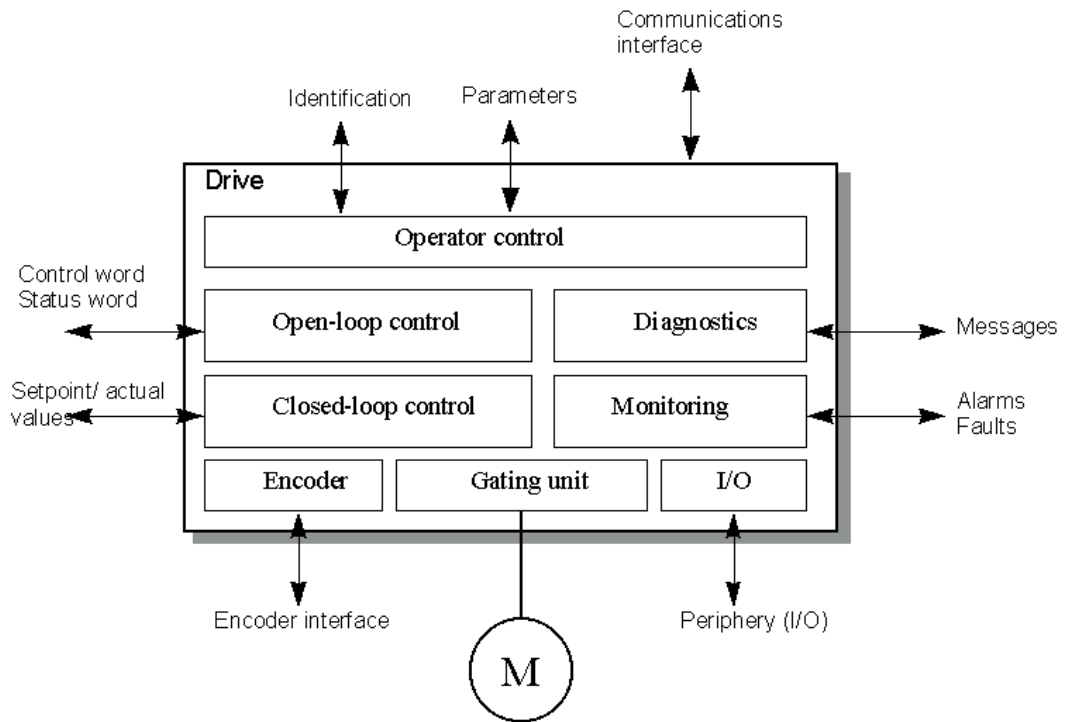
Communications interface

Identification

Parameters

Drive

Operator control

Control word
Status word

Open-loop control

Diagnostics

Messages

Setpoint/ actual values

Closed-loop control

Monitoring

Alarms
Faults

Encoder

Gating unit

I/O

Encoder interface

Periphery (I/O)

M